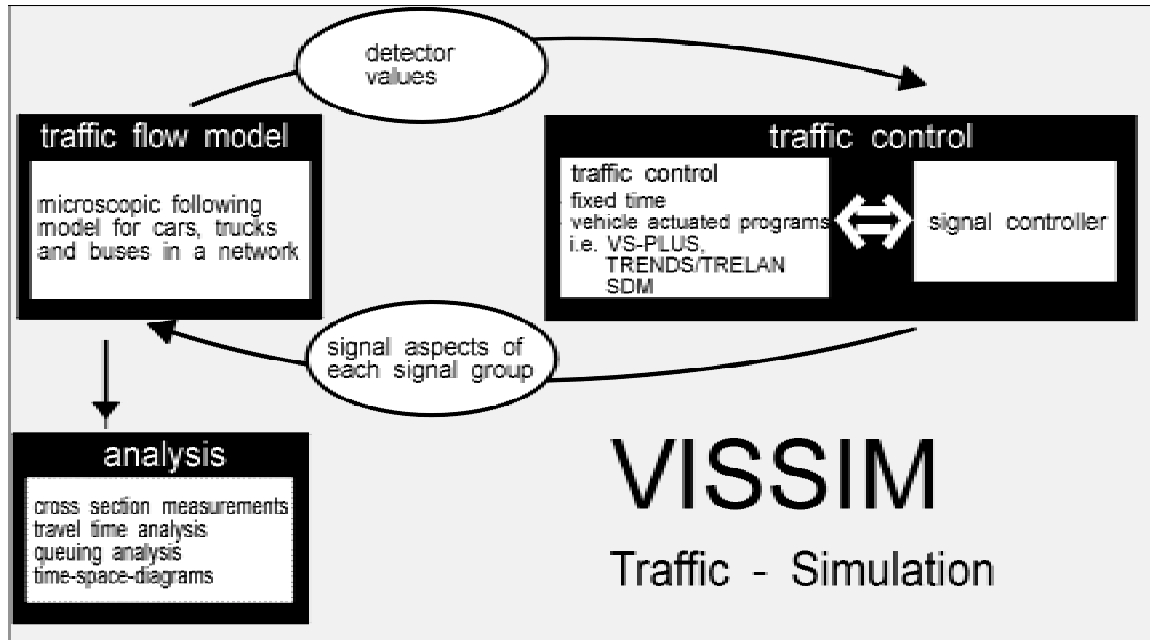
detector values

traffic flow model

microscopic following model for cars, trucks and buses in a network

traffic control

traffic control
fixed time
vehicle actuated programs
i.e. VS-PLUS,
TRENDS/TRELAN
SDM

signal controller

signal aspects of each signal group

analysis

cross section measurements
travel time analysis
queuing analysis
time-space-diagrams

VISSIM

Traffic - Simulation